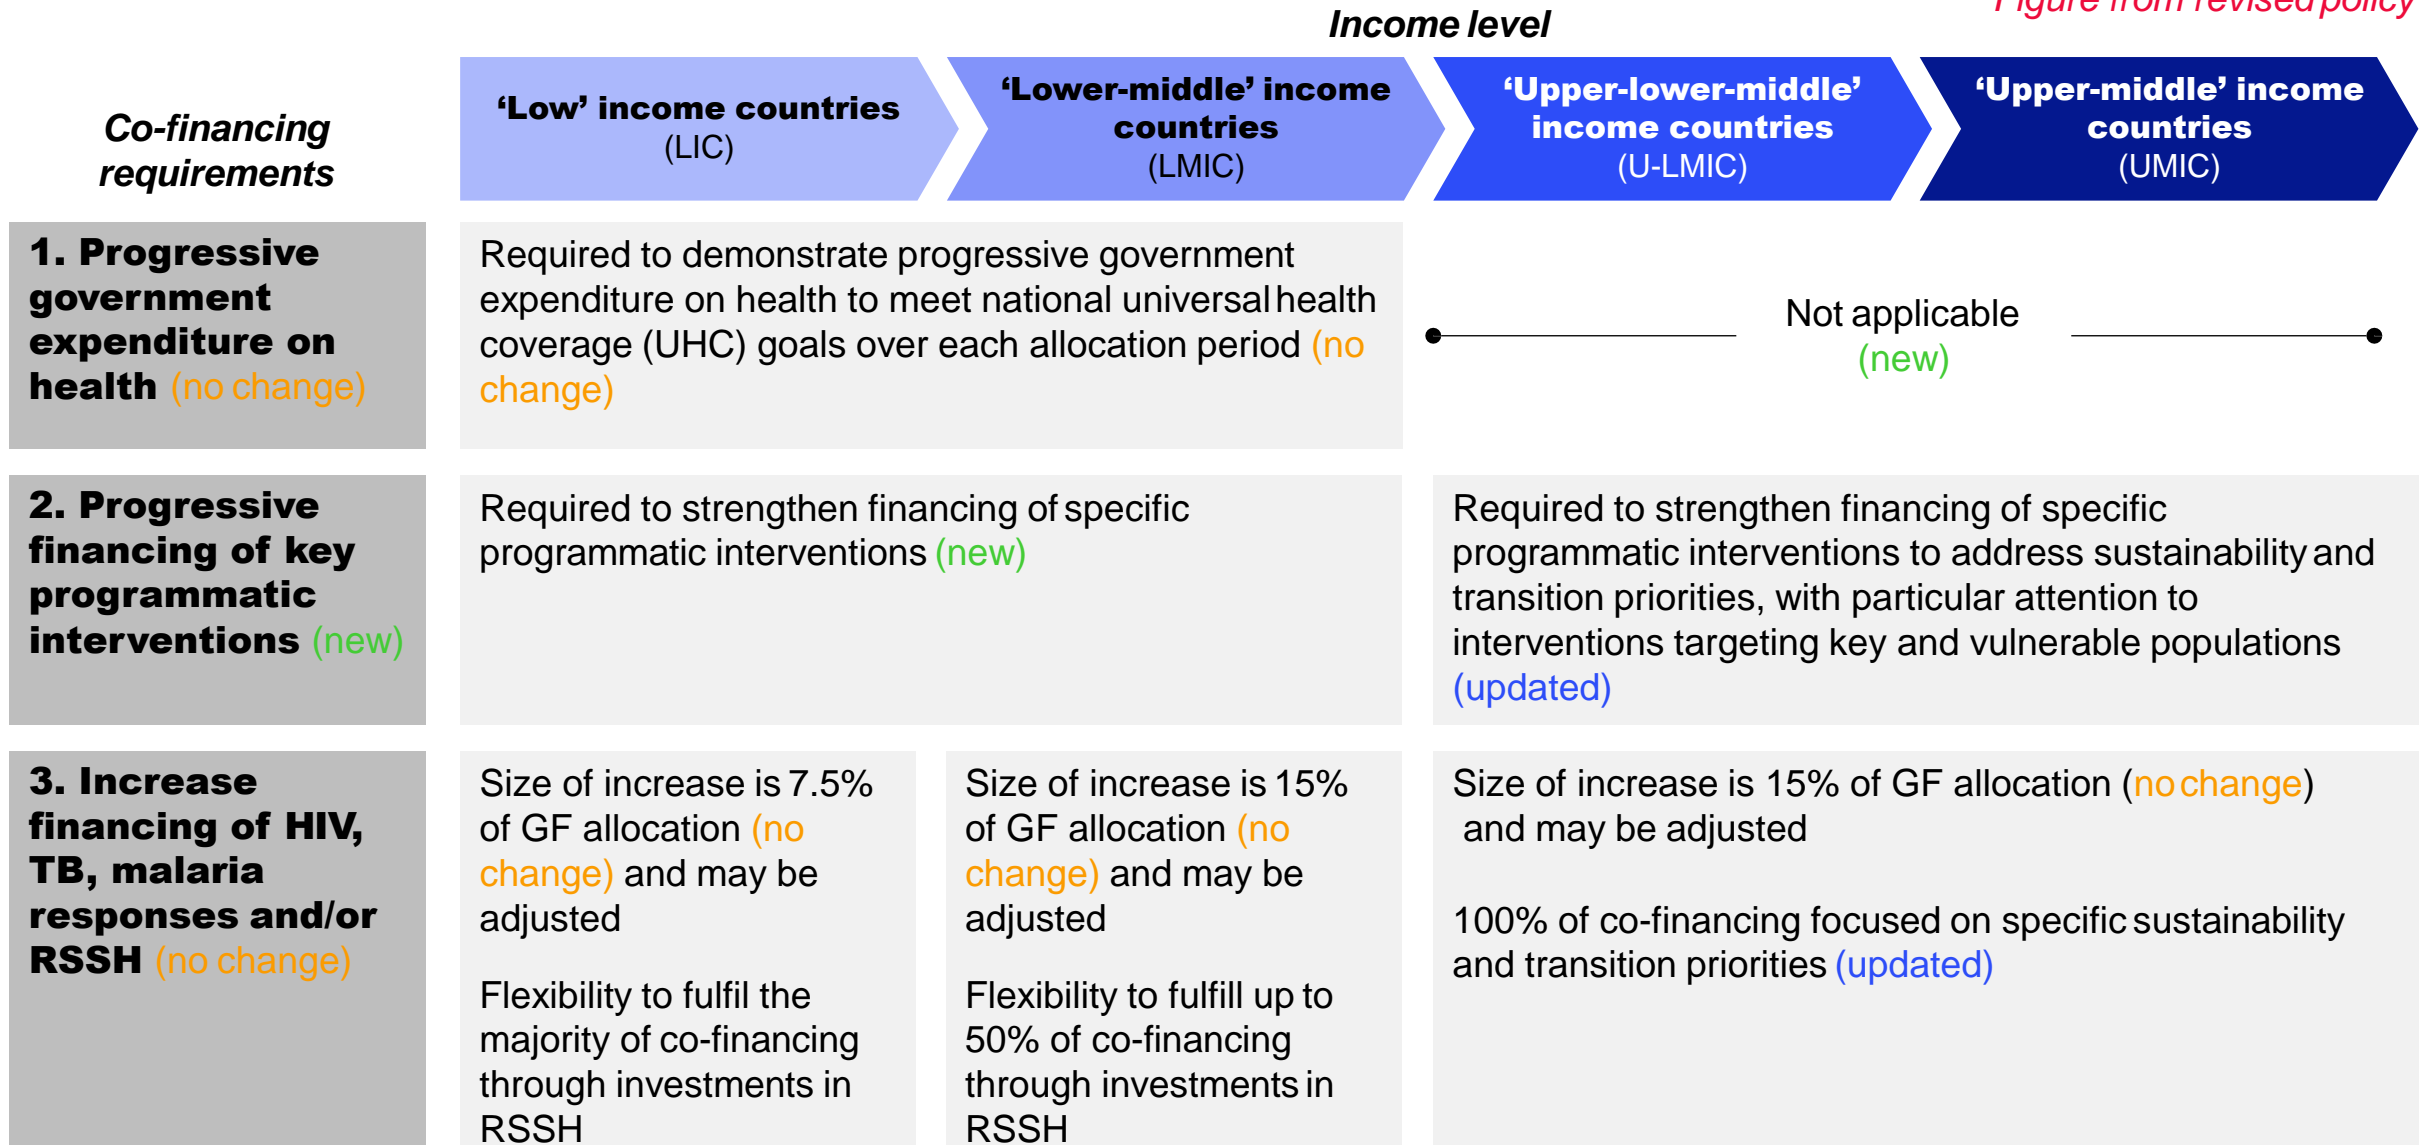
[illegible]igure from revised policy

Income level

| Co-financing requirements | 'Low' income countries (LIC) | 'Lower-middle' income countries (LMIC) | 'Upper-lower-middle' income countries (U-LMIC) | 'Upper-middle' income countries (UMIC) |
|---|---|---|---|---|
| 1. Progressive government expenditure on health (no change) | Required to demonstrate progressive government expenditure on health to meet national universal health coverage (UHC) goals over each allocation period (no change) | | Not applicable (new) | |
| 2. Progressive financing of key programmatic interventions (new) | Required to strengthen financing of specific programmatic interventions (new) | | Required to strengthen financing of specific programmatic interventions to address sustainability and transition priorities, with particular attention to interventions targeting key and vulnerable populations (updated) | |
| 3. Increase financing of HIV, TB, malaria responses and/or RSSH (no change) | Size of increase is 7.5% of GF allocation (no change) and may be adjusted<br><br>Flexibility to fulfil the majority of co-financing through investments in RSSH | Size of increase is 15% of GF allocation (no change) and may be adjusted<br><br>Flexibility to fulfill up to 50% of co-financing through investments in RSSH | Size of increase is 15% of GF allocation (no change) and may be adjusted<br><br>100% of co-financing focused on specific sustainability and transition priorities (updated) | |